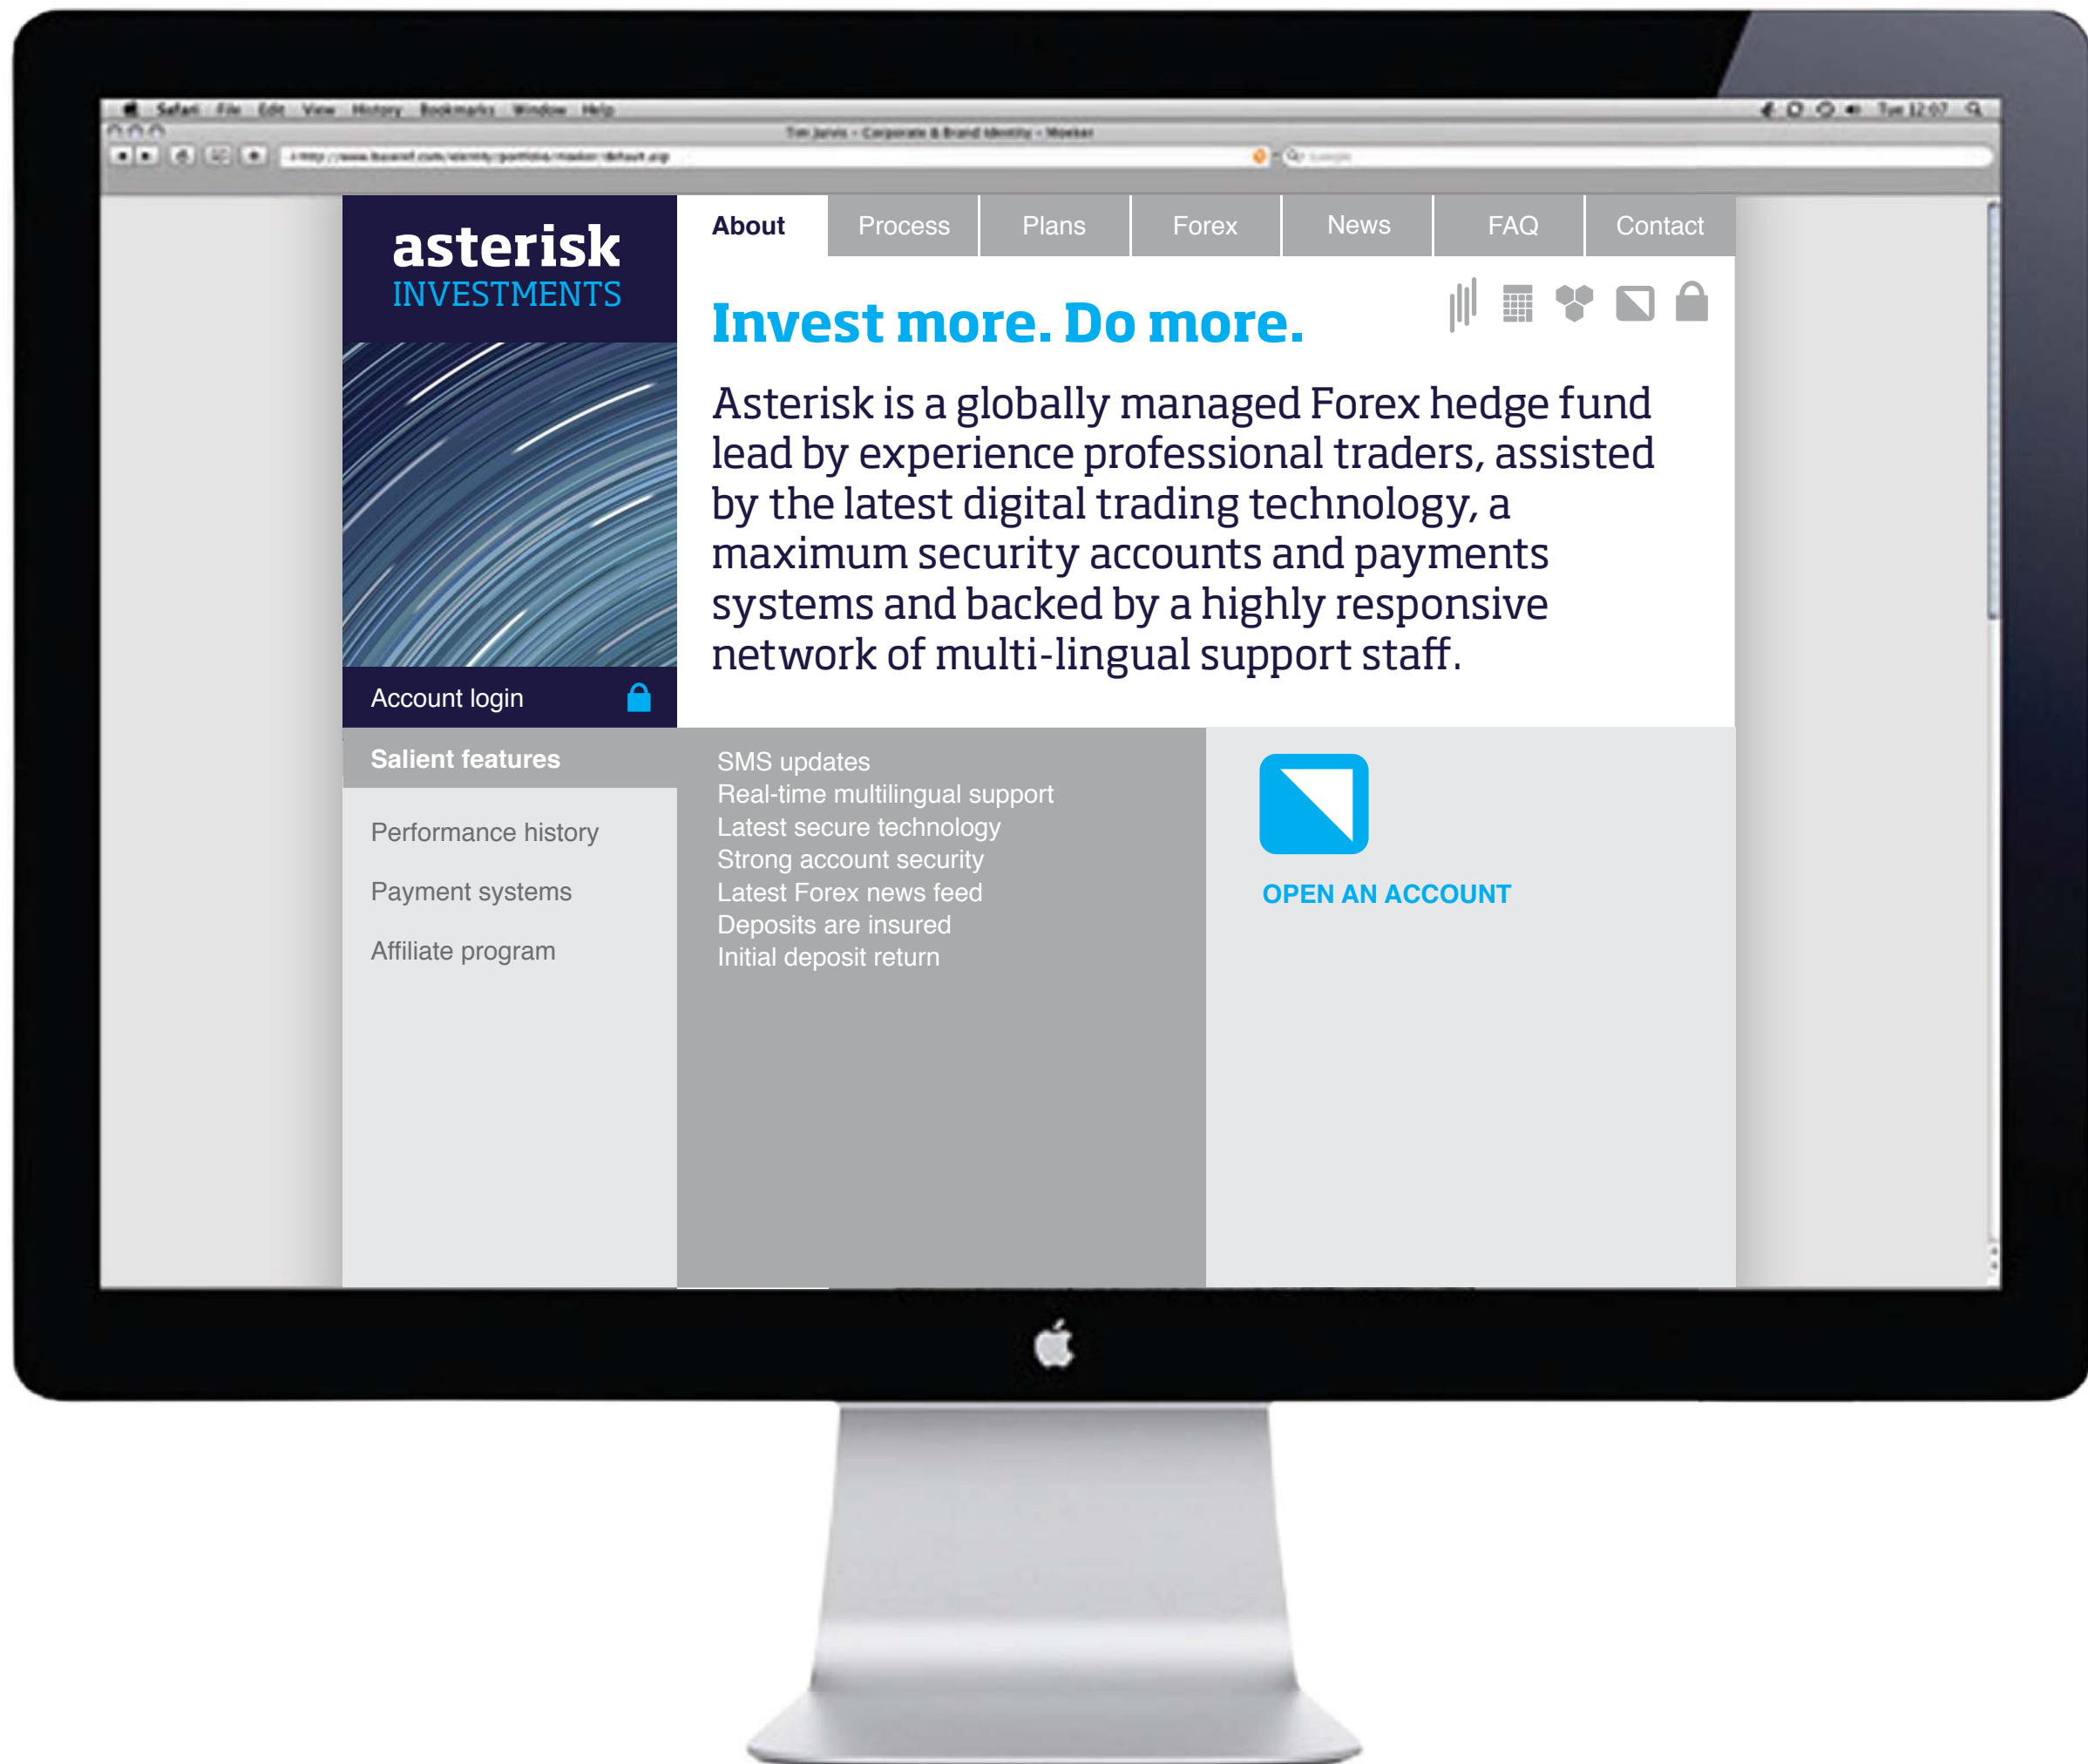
Safari File Edit View History Bookmarks Window Help

Tue 12:07

Tim Jarvis - Corporate & Brand Identity - Moeker

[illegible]

asterisk
INVESTMENTS

About
Process
Plans
Forex
News
FAQ
Contact

Invest more. Do more.

Asterisk is a globally managed Forex hedge fund lead by experience professional traders, assisted by the latest digital trading technology, a maximum security accounts and payments systems and backed by a highly responsive network of multi-lingual support staff.

Account login

Salient features

Performance history

Payment systems

Affiliate program

SMS updates
Real-time multilingual support
Latest secure technology
Strong account security
Latest Forex news feed
Deposits are insured
Initial deposit return

OPEN AN ACCOUNT